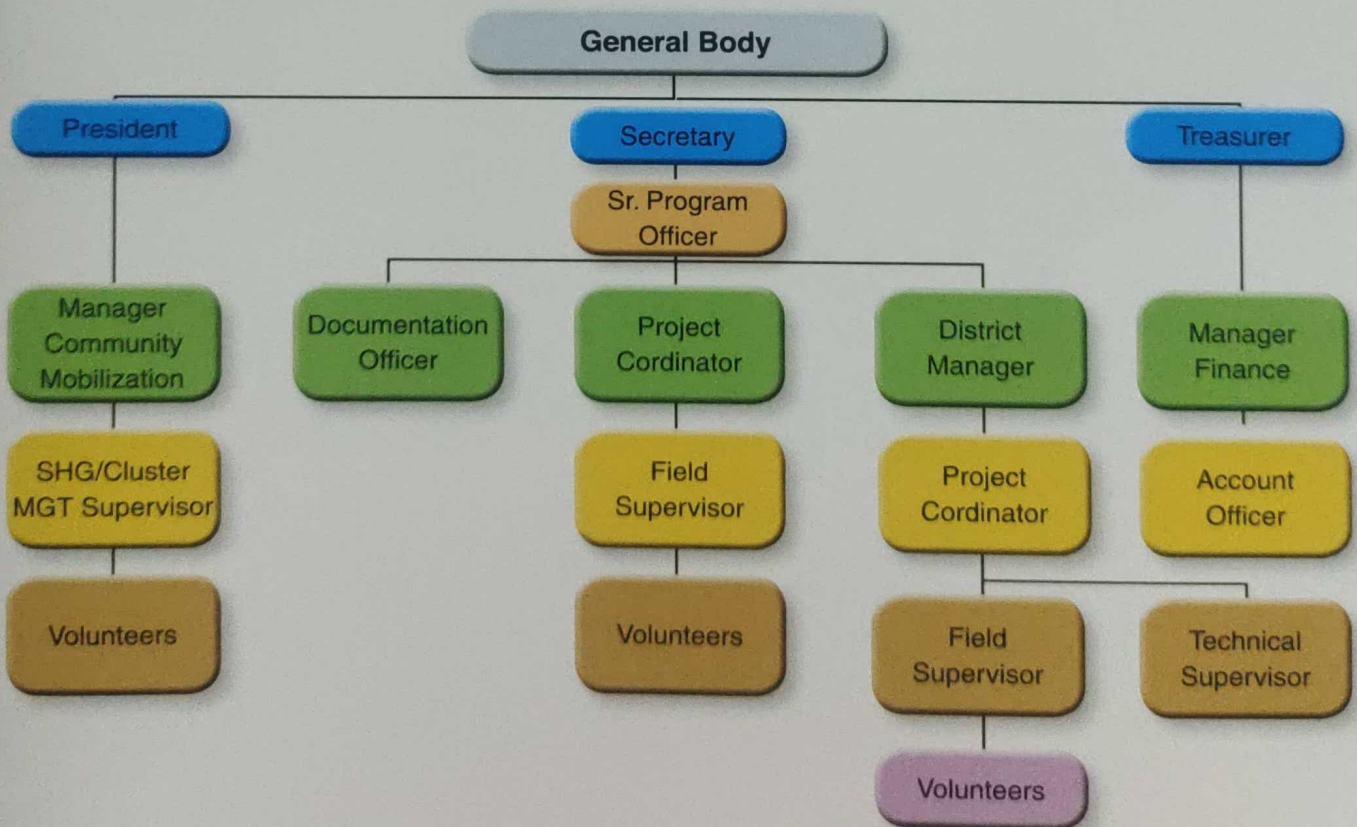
General Body

President

Secretary

Treasurer

Sr. Program Officer

Manager Community Mobilization

Documentation Officer

Project Cordinator

District Manager

Manager Finance

SHG/Cluster MGT Supervisor

Field Supervisor

Project Cordinator

Account Officer

Volunteers

Volunteers

Field Supervisor

Technical Supervisor

Volunteers